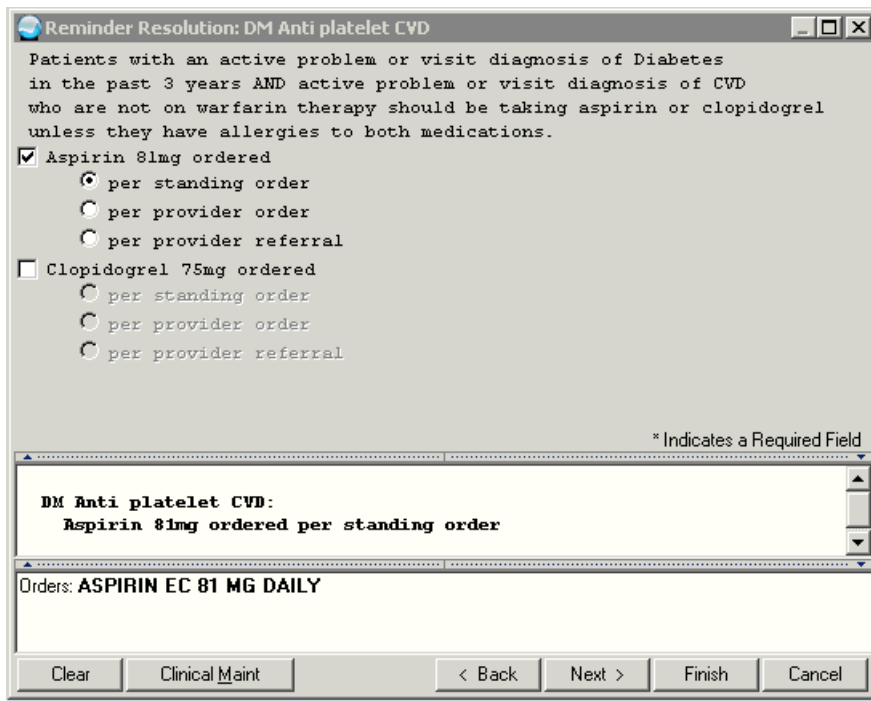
Reminder Resolution: DM Anti platelet CVD

Patients with an active problem or visit diagnosis of Diabetes in the past 3 years AND active problem or visit diagnosis of CVD who are not on warfarin therapy should be taking aspirin or clopidogrel unless they have allergies to both medications.

Aspirin 81mg ordered
per standing order
per provider order
per provider referral
Clopidogrel 75mg ordered
per standing order
per provider order
per provider referral

* Indicates a Required Field

DM Anti platelet CVD:
Aspirin 81mg ordered per standing order

Orders: ASPIRIN EC 81 MG DAILY

Clear | Clinical Maint | < Back | Next > | Finish | Cancel